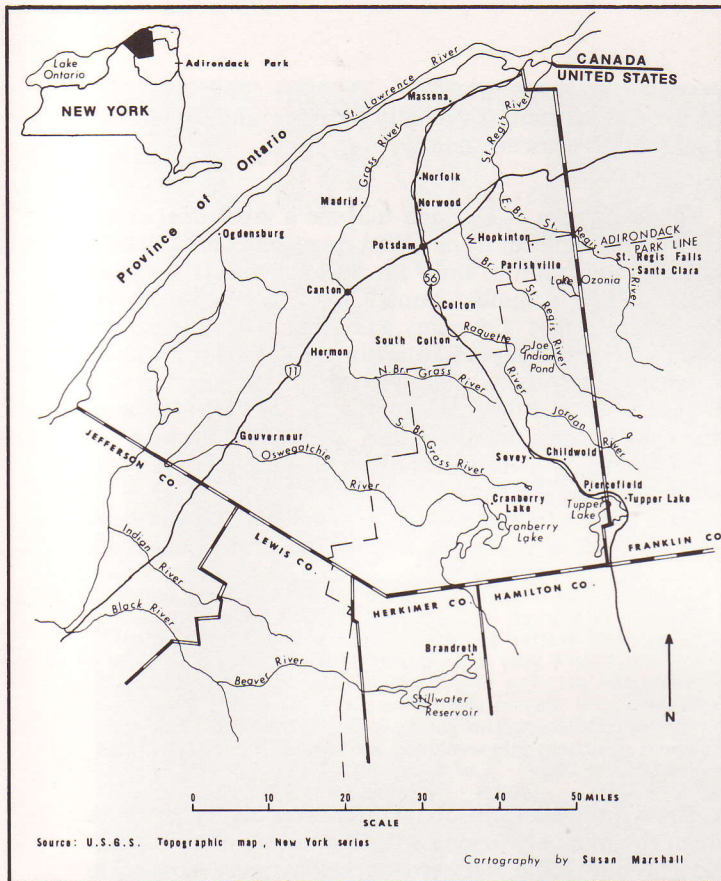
Lake Ontario

Adirondack Park

NEW YORK

CANADA
UNITED STATES

St. Lawrence River

Province of Ontario

Massena

Grass River

St. Regis River

Norfolk

Madrid

Norwood

Ogdensburg

E. Br. St. Regis

ADIRONDACK PARK LINE

Hopkinton

Potsdam

W. Br.

Parishville

St. Regis Falls

Santa Clara

Lake Ozonia

St. Regis River

56

Canton

Colton

South Colton

Raquette

Joe Indian Pond

Hermon

11

N. Br. Grass River

River

Jordan River

S. Br. Grass River

Gouverneur

Oswegatchie

JEFFERSON CO.

River

Savey

Childwold

Piercefield

Tupper Lake

Tupper Lake

Cranberry Lake

Cranberry Lake

Indian River

LEWIS CO.

FRANKLIN CO

Black River

HERKIMER CO.

HAMILTON CO.

Brandreth

Beaver River

Stillwater Reservoir

N

0 10 20 30 40 50 MILES

SCALE

Source: U.S.G.S. Topographic map, New York series

Cartography by Susan Marshall